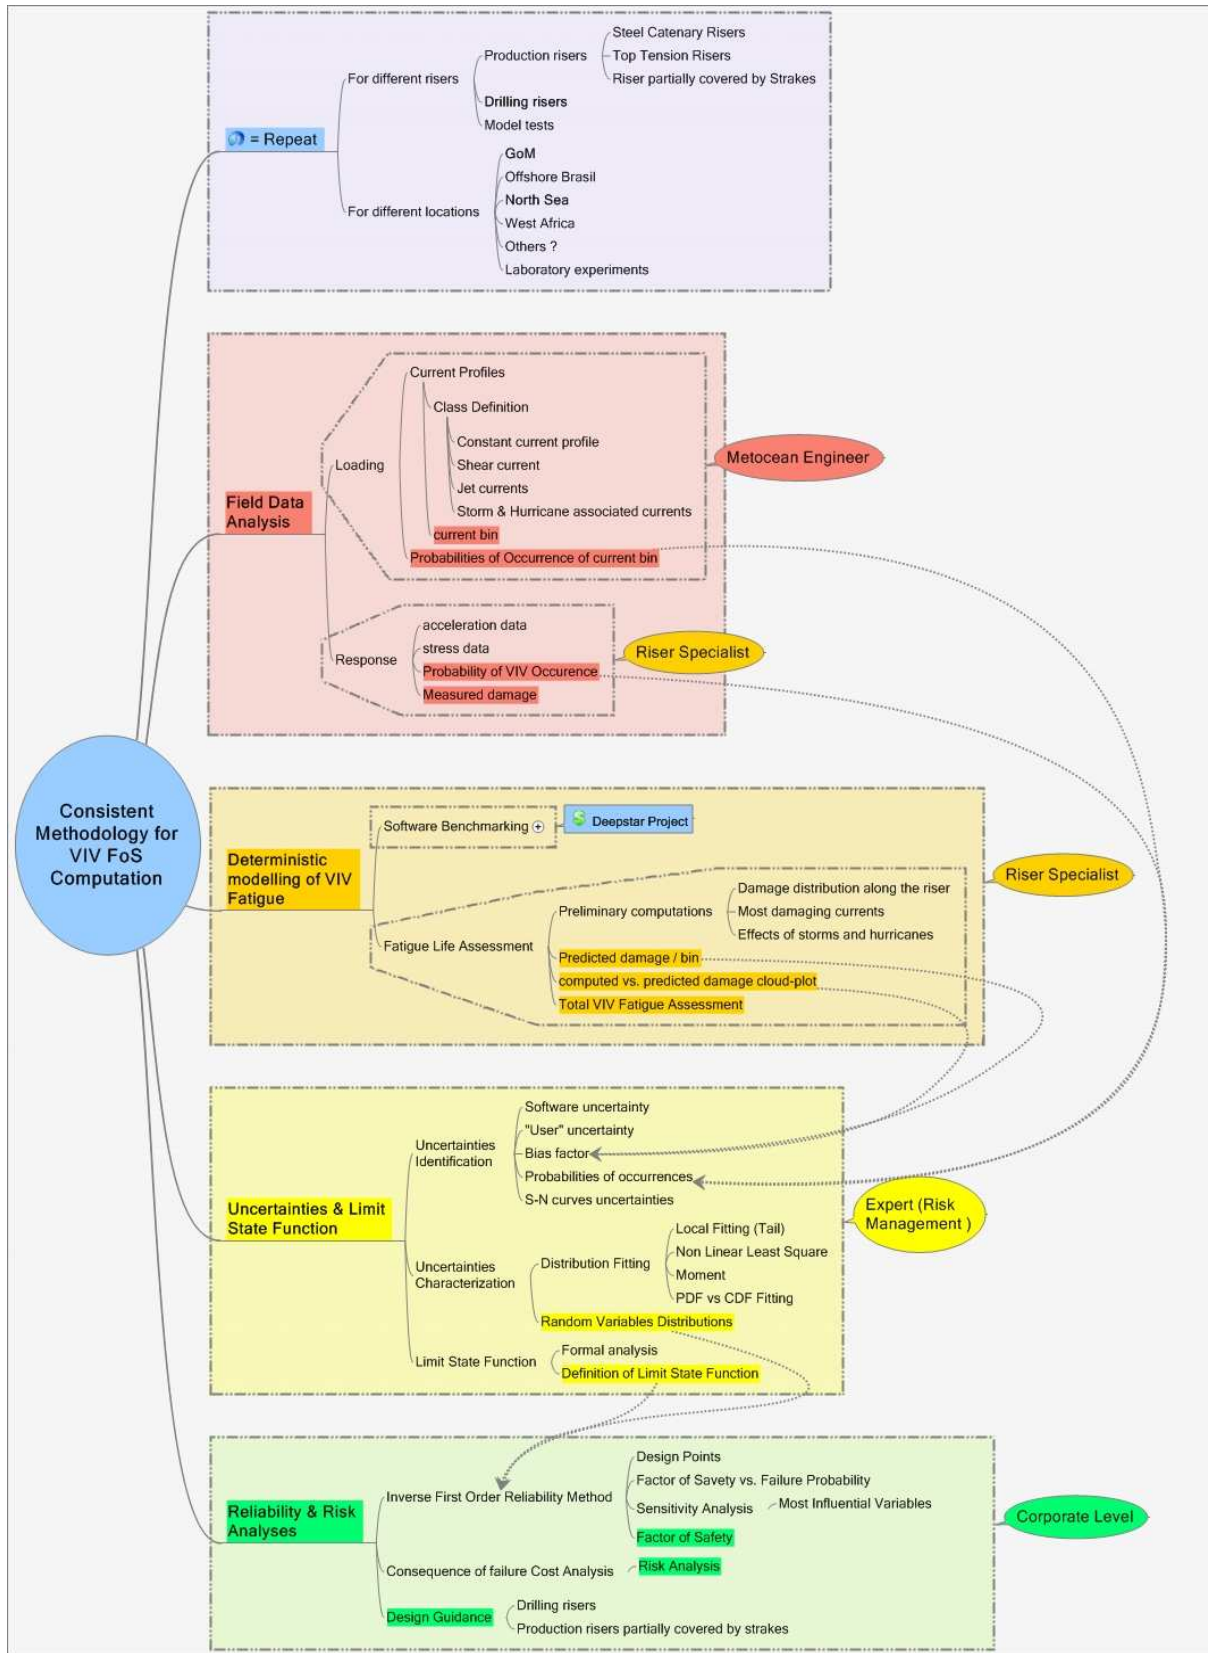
= Repeat

For different risers

Production risers

Steel Catenary Risers

Top Tension Risers

Riser partially covered by Strakes

Drilling risers

Model tests

For different locations

GoM

Offshore Brasil

North Sea

West Africa

Others ?

Laboratory experiments

Field Data Analysis

Loading

Current Profiles

Class Definition

Constant current profile

Shear current

Jet currents

Storm & Hurricane associated currents

current bin

Probabilities of Occurrence of current bin

Metocean Engineer

Response

acceleration data

stress data

Probability of VIV Occurence

Measured damage

Riser Specialist

Consistent Methodology for VIV FoS Computation

Deterministic modelling of VIV Fatigue

Software Benchmarking

Deepstar Project

Fatigue Life Assessment

Preliminary computations

Damage distribution along the riser

Most damaging currents

Effects of storms and hurricanes

Predicted damage / bin

computed vs. predicted damage cloud-plot

Total VIV Fatigue Assessment

Riser Specialist

Uncertainties & Limit State Function

Uncertainties Identification

Software uncertainty

"User" uncertainty

Bias factor

Probabilities of occurrences

S-N curves uncertainties

Expert (Risk Management )

Uncertainties Characterization

Distribution Fitting

Local Fitting (Tail)

Non Linear Least Square

Moment

PDF vs CDF Fitting

Random Variables Distributions

Limit State Function

Formal analysis

Definition of Limit State Function

Reliability & Risk Analyses

Inverse First Order Reliability Method

Design Points

Factor of Savety vs. Failure Probability

Sensitivity Analysis

Most Influential Variables

Factor of Safety

Corporate Level

Consequence of failure Cost Analysis

Risk Analysis

Design Guidance

Drilling risers

Production risers partially covered by strakes